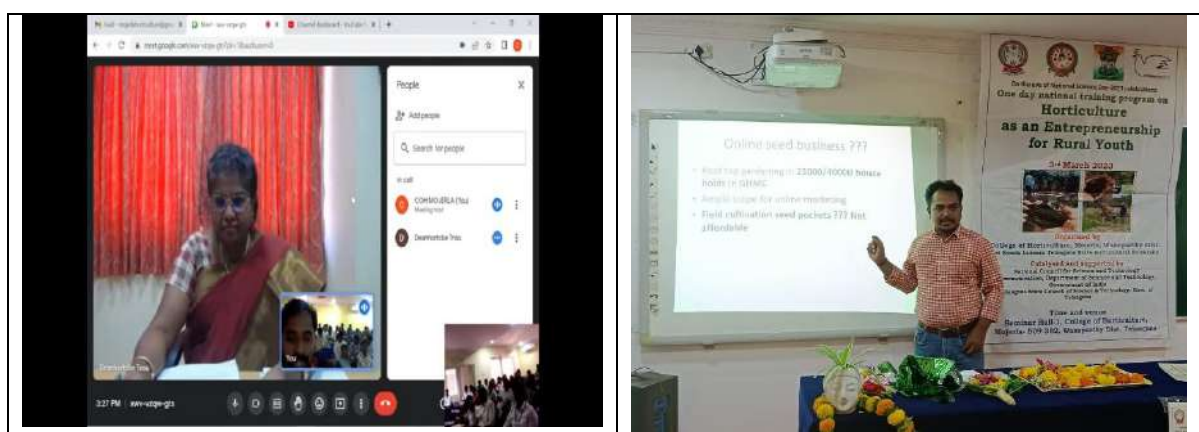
People

Add people

Search for people

In call

COH MOJERLA (You) Meeting host

Dean Horticulture Telangana

3:27 PM | awv-uzge-gts

Online seed business ???

Roof top gardening in 25000/40000 house holds in GHMC

Ample scope for online marketing

Field cultivation seed pockets ??? Not affordable

One day national training program on Horticulture as an Entrepreneurship for Rural Youth

3-4 March 2023

Organized by College of Horticulture, Mojerla

Seminar Hall, College of Horticulture, Mojerla